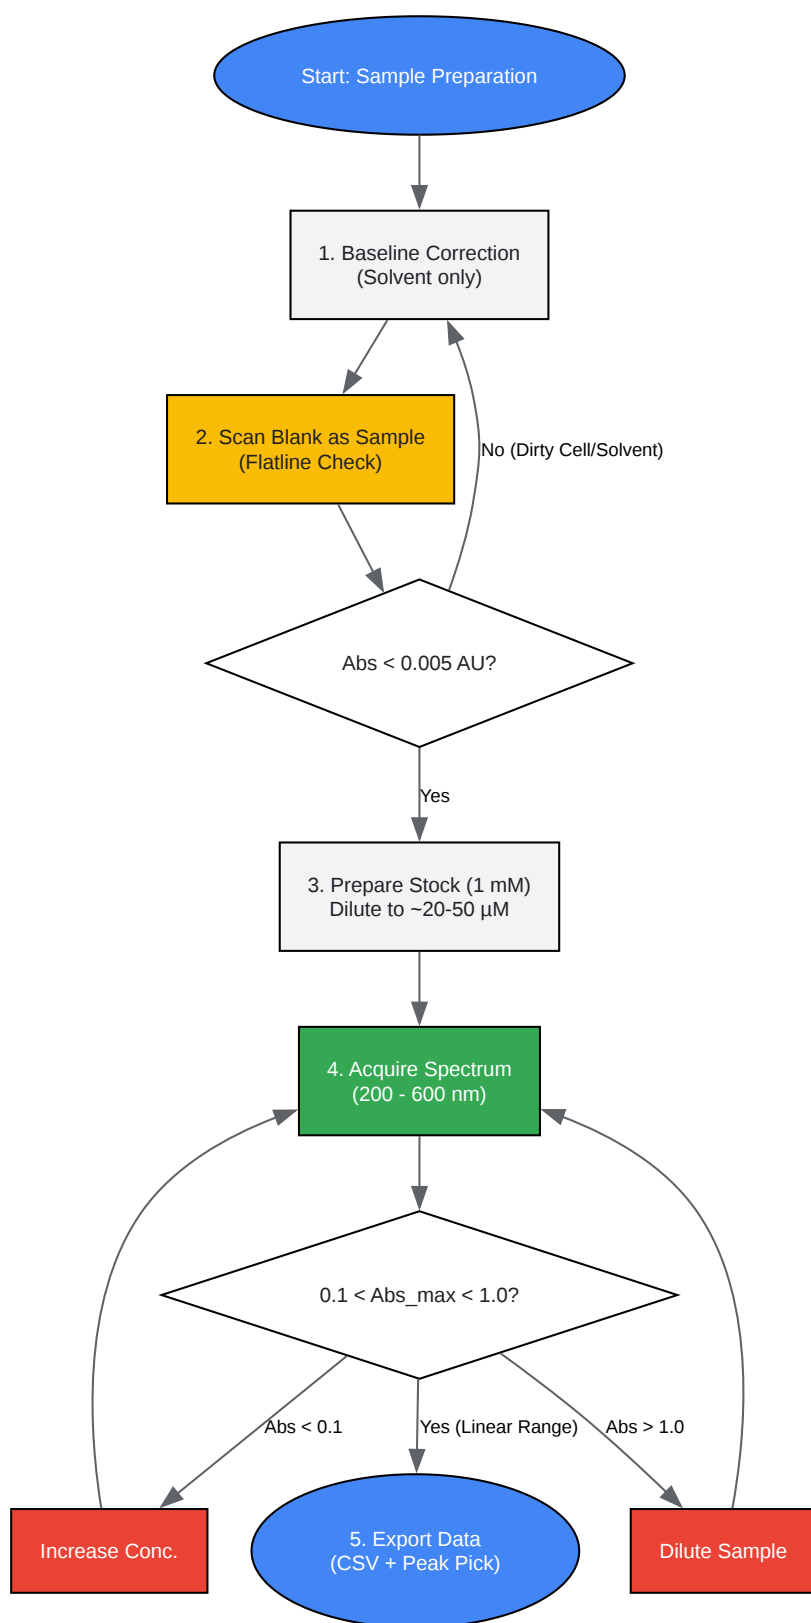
Start: Sample Preparation

1. Baseline Correction
(Solvent only)

2. Scan Blank as Sample
(Flatline Check)

No (Dirty Cell/Solvent)

Abs < 0.005 AU?

Yes

3. Prepare Stock (1 mM)
Dilute to ~20-50 µM

4. Acquire Spectrum
(200 - 600 nm)

0.1 < Abs_max < 1.0?

Abs < 0.1

Yes (Linear Range)

Abs > 1.0

Increase Conc.

5. Export Data
(CSV + Peak Pick)

Dilute Sample